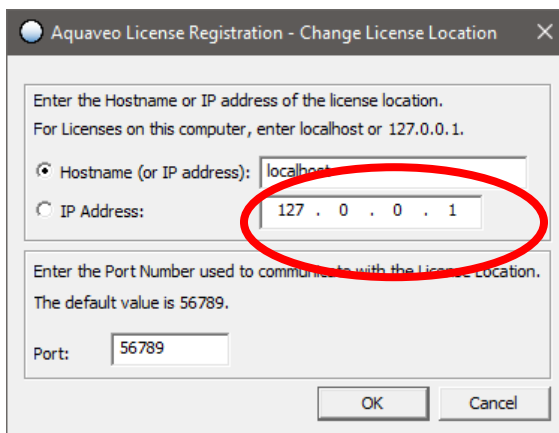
Aquaveo License Registration - Change License Location

Enter the Hostname or IP address of the license location.
For Licenses on this computer, enter localhost or 127.0.0.1.

Hostname (or IP address): localhost
IP Address: 127 . 0 . 0 . 1

Enter the Port Number used to communicate with the License Location.
The default value is 56789.

Port: 56789

OK
Cancel